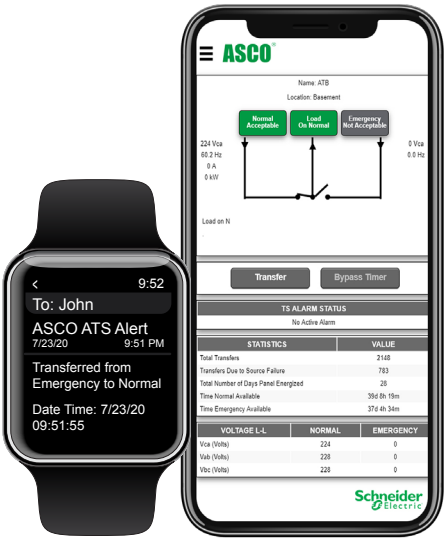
<
9:52
To: John
ASCO ATS Alert
7/23/20
9:51 PM
Transferred from Emergency to Normal
Date Time: 7/23/20 09:51:55

ASCO®

Name: ATB
Location: Basement

Normal Acceptable
Load On Normal
Emergency Not Acceptable

224 Vca
60.2 Hz
0 A
0 kW

0 Vca
0.0 Hz

Load on N

Transfer
Bypass Timer

| TS ALARM STATUS |
|---|
| No Active Alarm |

| STATISTICS | VALUE |
|---|---|
| Total Transfers | 2148 |
| Transfers Due to Source Failure | 783 |
| Total Number of Days Panel Energized | 28 |
| Time Normal Available | 39d 8h 19m |
| Time Emergency Available | 37d 4h 34m |

| VOLTAGE L-L | NORMAL | EMERGENCY |
|---|---|---|
| Vca (Volts) | 224 | 0 |
| Vab (Volts) | 228 | 0 |
| Vbc (Volts) | 228 | 0 |

Schneider Electric